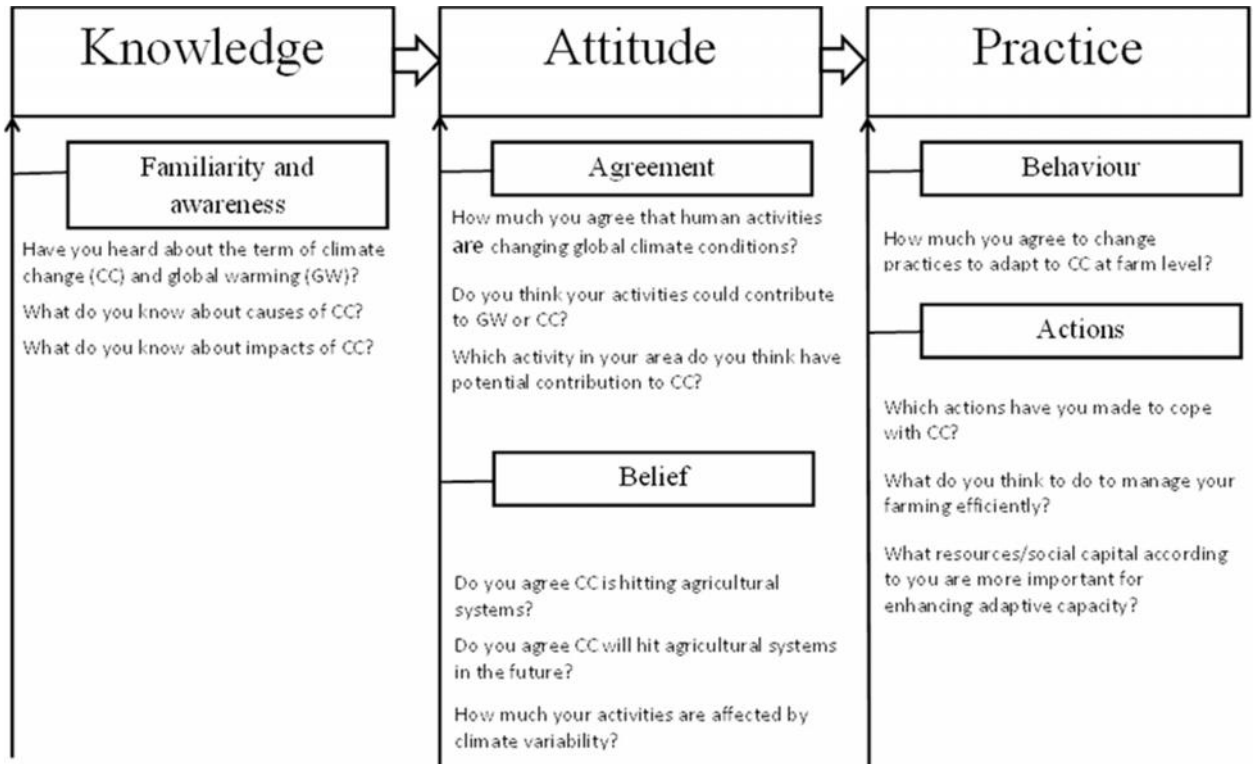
Knowledge

Familiarity and awareness

Have you heard about the term of climate change (CC) and global warming (GW)?

What do you know about causes of CC?

What do you know about impacts of CC?

Attitude

Agreement

How much you agree that human activities are changing global climate conditions?

Do you think your activities could contribute to GW or CC?

Which activity in your area do you think have potential contribution to CC?

Belief

Do you agree CC is hitting agricultural systems?

Do you agree CC will hit agricultural systems in the future?

How much your activities are affected by climate variability?

Practice

Behaviour

How much you agree to change practices to adapt to CC at farm level?

Actions

Which actions have you made to cope with CC?

What do you think to do to manage your farming efficiently?

What resources/social capital according to you are more important for enhancing adaptive capacity?